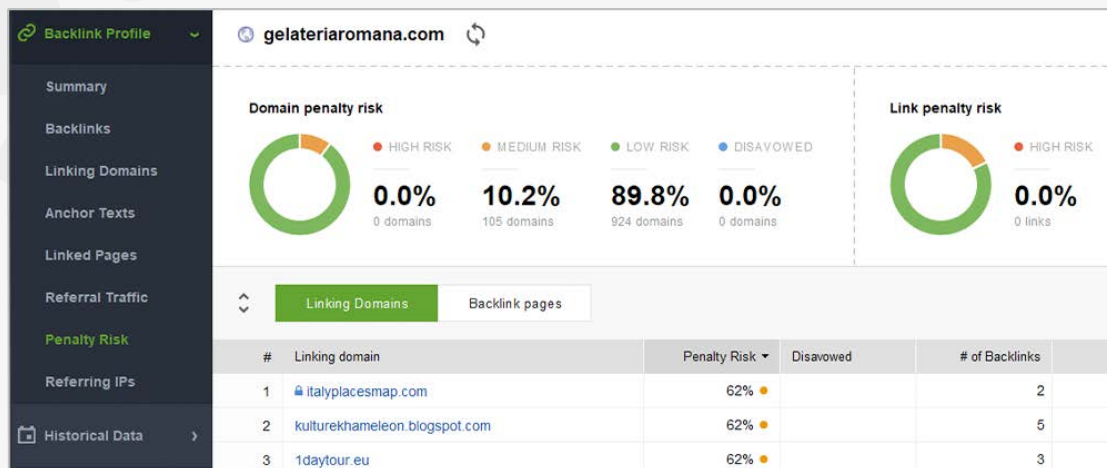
Backlink Profile

Summary

Backlinks

Linking Domains

Anchor Texts

Linked Pages

Referral Traffic

Penalty Risk

Referring IPs

Historical Data

gelateriaromana.com

Domain penalty risk

HIGH RISK
0.0%
0 domains

MEDIUM RISK
10.2%
105 domains

LOW RISK
89.8%
924 domains

DISAVOWED
0.0%
0 domains

Link penalty risk

HIGH RISK
0.0%
0 links

Linking Domains | Backlink pages

| # | Linking domain | Penalty Risk | Disavowed | # of Backlinks |
|---|---|---|---|---|
| 1 | italyplacesmap.com | 62% | | 2 |
| 2 | kulturekhameleon.blogspot.com | 62% | | 5 |
| 3 | 1daytour.eu | 62% | | 3 |